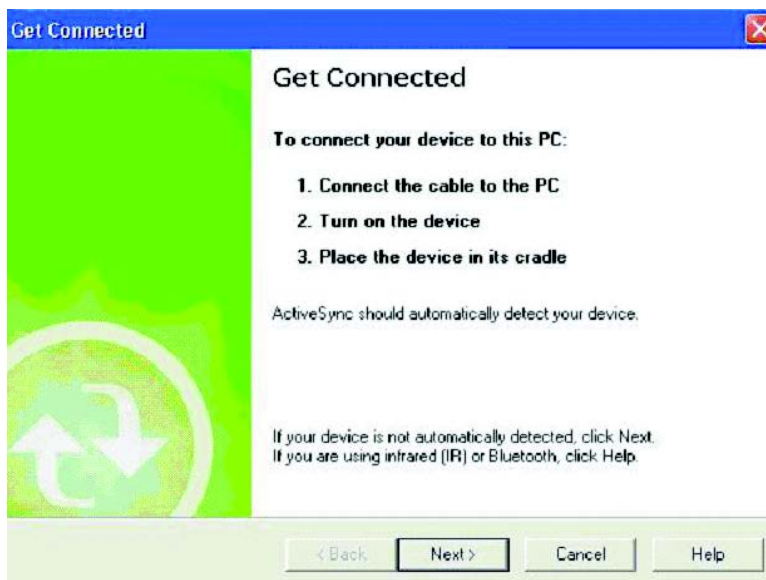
Get Connected

Get Connected

To connect your device to this PC:

1. Connect the cable to the PC

2. Turn on the device

3. Place the device in its cradle

ActiveSync should automatically detect your device.

If your device is not automatically detected, click Next.
If you are using infrared (IR) or Bluetooth, click Help.

< Back
Next >
Cancel
Help